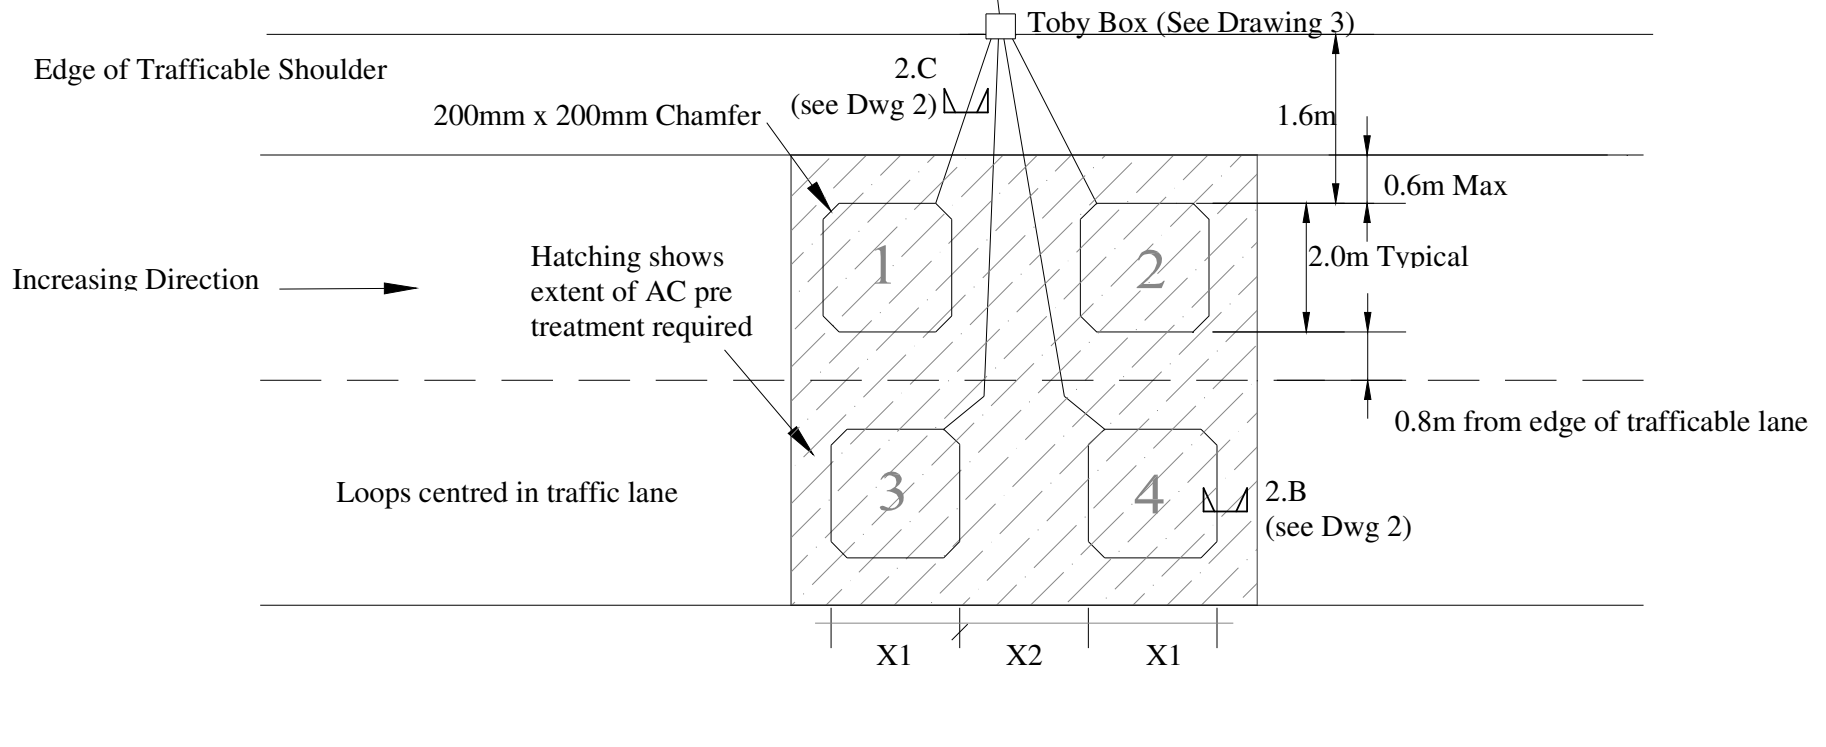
Toby Box (See Drawing 3)

Edge of Trafficable Shoulder

2.C
(see Dwg 2)

200mm x 200mm Chamfer

1.6m

0.6m Max

2.0m Typical

Hatching shows extent of AC pre treatment required

Increasing Direction

1

2

3

4

0.8m from edge of trafficable lane

Loops centred in traffic lane

2.B
(see Dwg 2)

X1

X2

X1